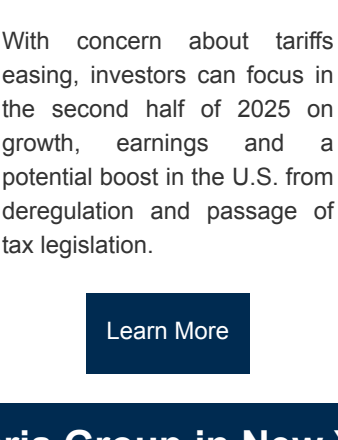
With concern about tariffs easing, investors can focus in the second half of 2025 on growth, earnings and a potential boost in the U.S. from deregulation and passage of tax legislation.

Learn More

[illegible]ris Group in New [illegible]